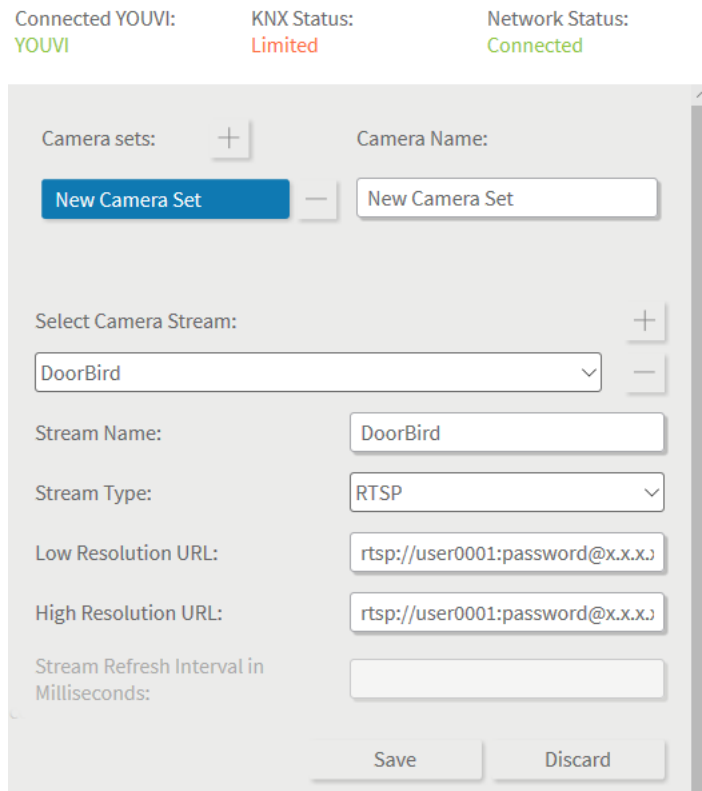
Connected YOUVI:
YOUVI

KNX Status:
Limited

Network Status:
Connected

Camera sets: +

Camera Name:

New Camera Set —

New Camera Set

Select Camera Stream: +

DoorBird —

Stream Name: DoorBird

Stream Type: RTSP

Low Resolution URL: rtsp://user0001:password@x.x.x.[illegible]

High Resolution URL: rtsp://user0001:password@x.x.x.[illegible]

Stream Refresh Interval in Milliseconds:

Save Discard